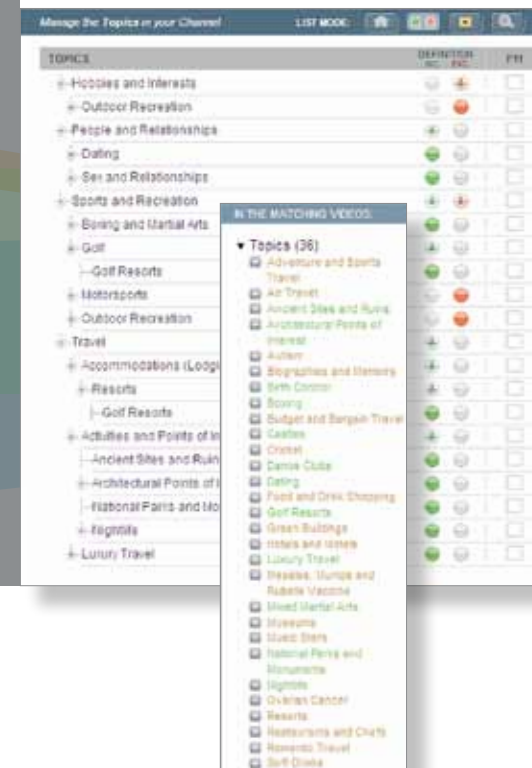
Manage the Topics in your Channel

LIST MODE:

| TOPICS | DEFINITION INC. | EXC. | PRI |
|---|---|---|---|
| Hobbies and Interests | | | |
| Outdoor Recreation | | | |
| People and Relationships | | | |
| Dating | | | |
| Sex and Relationships | | | |
| Sports and Recreation | | | |
| Boxing and Martial Arts | | | |
| Golf | | | |
| Golf Resorts | | | |
| Motorsports | | | |
| Outdoor Recreation | | | |
| Travel | | | |
| Accommodations (Lodgi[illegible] | | | |
| Resorts | | | |
| Golf Resorts | | | |
| Activities and Points of In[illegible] | | | |
| Ancient Sites and Ruin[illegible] | | | |
| Architectural Points of I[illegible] | | | |
| National Parks and Mo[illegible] | | | |
| Nightlife | | | |
| Luxury Travel | | | |

IN THE MATCHING VIDEOS:

▾ Topics (36)
Adventure and Sports Travel
Air Travel
Ancient Sites and Ruins
Architectural Points of Interest
Autism
Biographies and Memoirs
Birth Control
Boxing
Budget and Bargain Travel
Castles
Cricket
Dance Clubs
Dating
Food and Drink Shopping
Golf Resorts
Green Buildings
Hotels and Motels
Luxury Travel
Measles, Mumps and Rubella Vaccine
Mixed Martial Arts
Museums
Music Stars
National Parks and Monuments
Nightlife
Ovarian Cancer
Resorts
Restaurants and Chefs
Romantic Travel
Soft Drinks